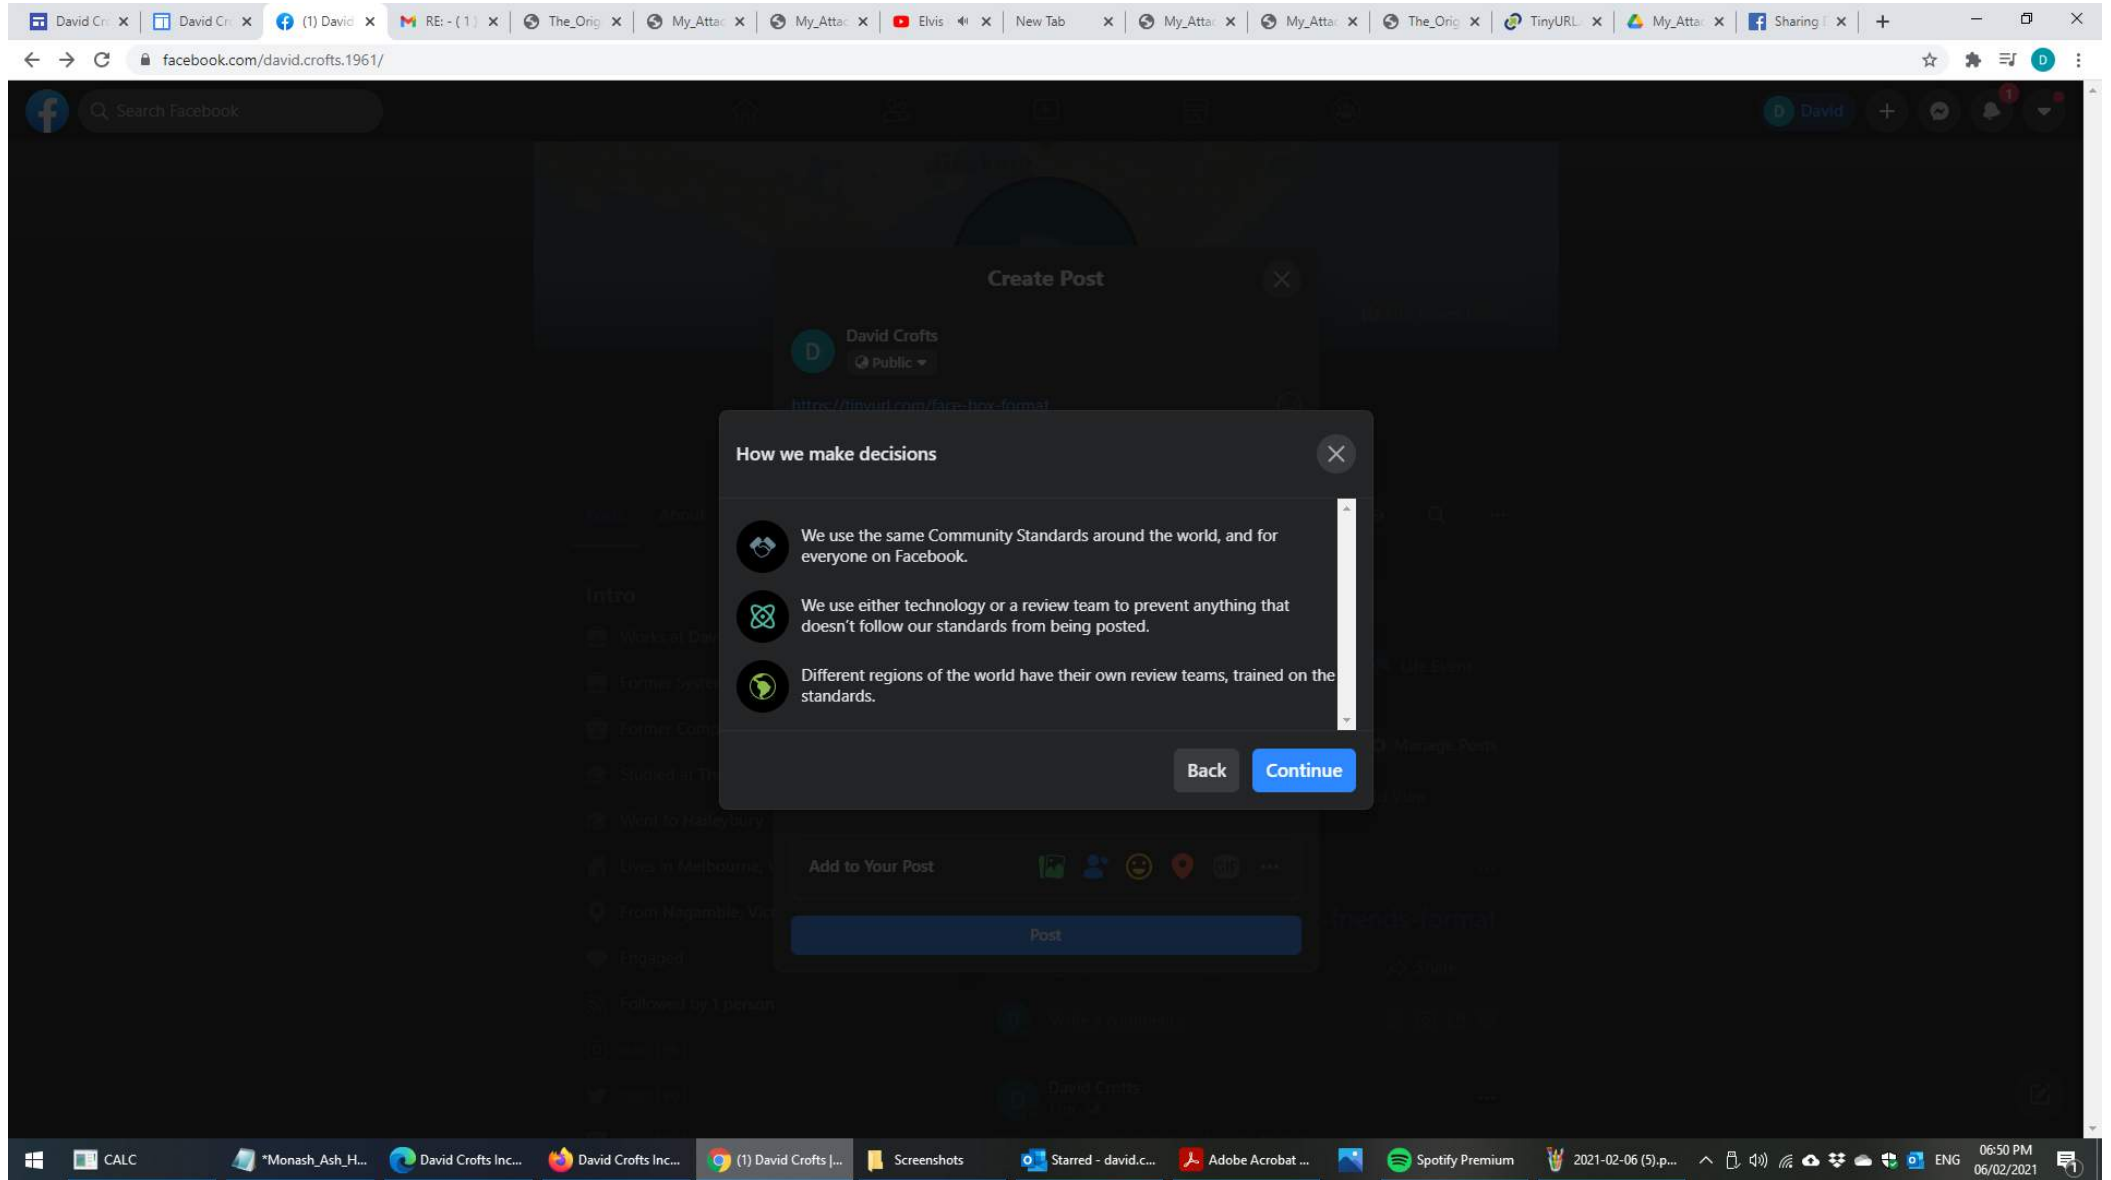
David Cr | David Cr | (1) David | RE: - (1) | The_Orig | My_Attac | My_Attac | Elvis | New Tab | My_Attac | My_Attac | The_Orig | TinyURL | My_Attac | Sharing

facebook.com/david.crofts.1961/

Search Facebook

David

Create Post

David Crofts

Public

https://tinyurl.com/face-box-format

How we make decisions

We use the same Community Standards around the world, and for everyone on Facebook.

We use either technology or a review team to prevent anything that doesn't follow our standards from being posted.

Different regions of the world have their own review teams, trained on the standards.

Back

Continue

Intro

Add to Your Post

Post

Followed by 1 person

CALC | *Monash_Ash_H... | David Crofts Inc... | David Crofts Inc... | (1) David Crofts |... | Screenshots | Starred - david.c... | Adobe Acrobat ... | Spotify Premium | 2021-02-06 (5).p...

ENG 06:50 PM 06/02/2021